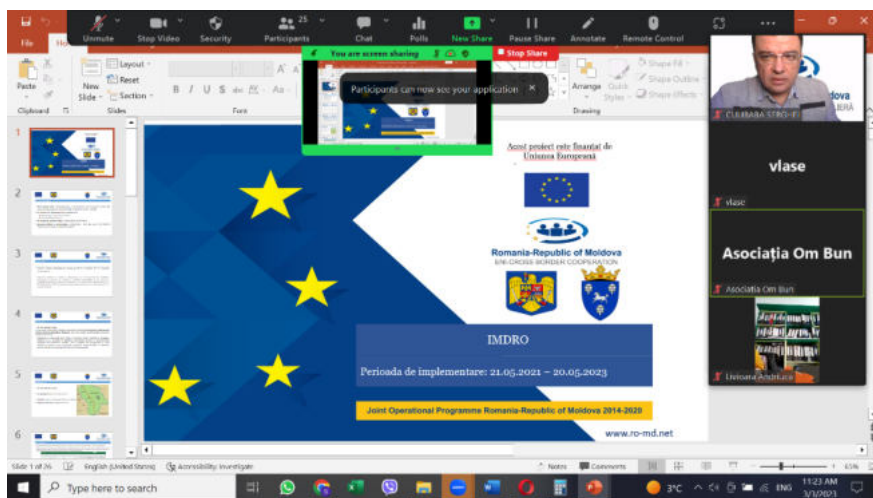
Unmute Stop Video Security Participants 25 Chat Polls New Share Pause Share Annotate Remote Control

You are screen sharing Stop Share

Participants can now see your application

File Ho

Paste Clipboard New Slide Layout Reset Section Slides Font Arrange Quick Styles Shape Fill Shape Outline Shape Effects Drawing

1 2 3 4 5 6

Acest proiect este finanțat de Uniunea Europeană

Romania-Republic of Moldova
ENI CROSS BORDER COOPERATION

IMDRO

Perioada de implementare: 21.05.2021 – 20.05.2023

Joint Operational Programme Romania-Republic of Moldova 2014-2020

www.ro-md.net

CULIBABA STRO-F

vlase

vlase

Asociația Om Bun

Asociatia Om Bun

Liviana Andrieș

Slide 1 of 26 English (United States) Accessibility: Investigate Notes Comments 61%

Type here to search

3°C ENG 11:23 AM 3/3/2023